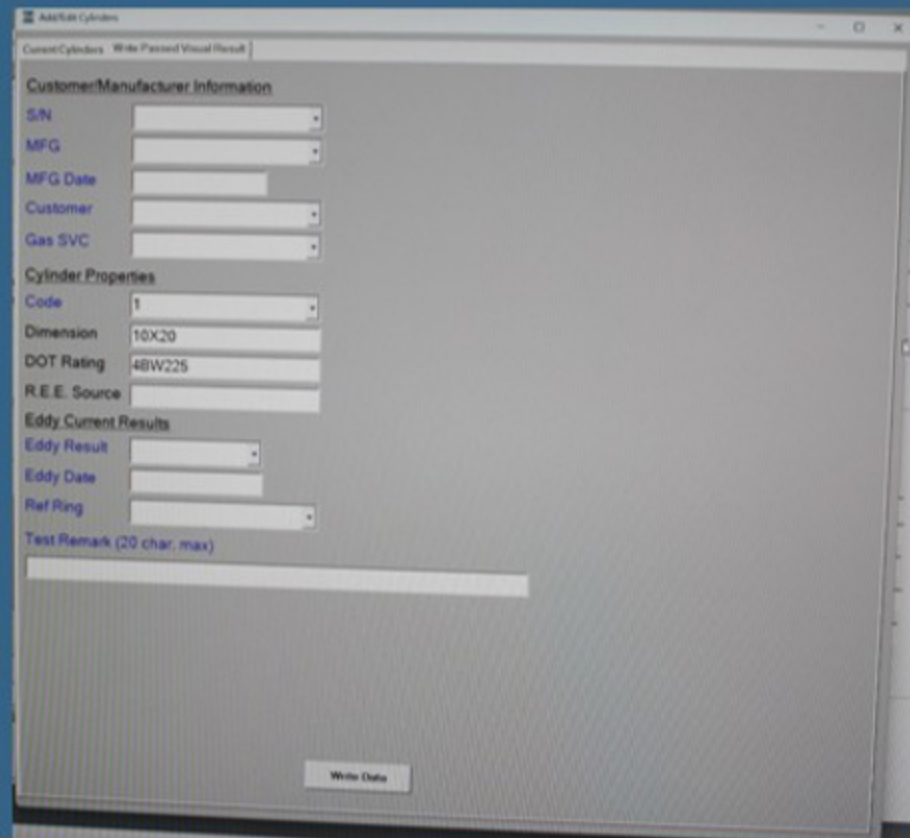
Add/Edit Cylinders

Current Cylinders | Write Passed Visual Result

Customer/Manufacturer Information
S/N
MFG
MFG Date
Customer
Gas SVC

Cylinder Properties
Code 1
Dimension 10X20
DOT Rating 4BW225
R.E.E. Source

Eddy Current Results
Eddy Result
Eddy Date
Ref Ring
Test Remark (20 char. max)

Write Data